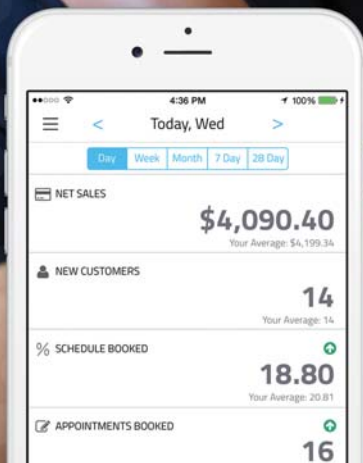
4:36 PM
100%

<
Today, Wed
>

Day
Week
Month
7 Day
28 Day

NET SALES
$4,090.40
Your Average: $4,199.34

NEW CUSTOMERS
14
Your Average: 14

% SCHEDULE BOOKED
18.80
Your Average: 20.81

APPOINTMENTS BOOKED
16